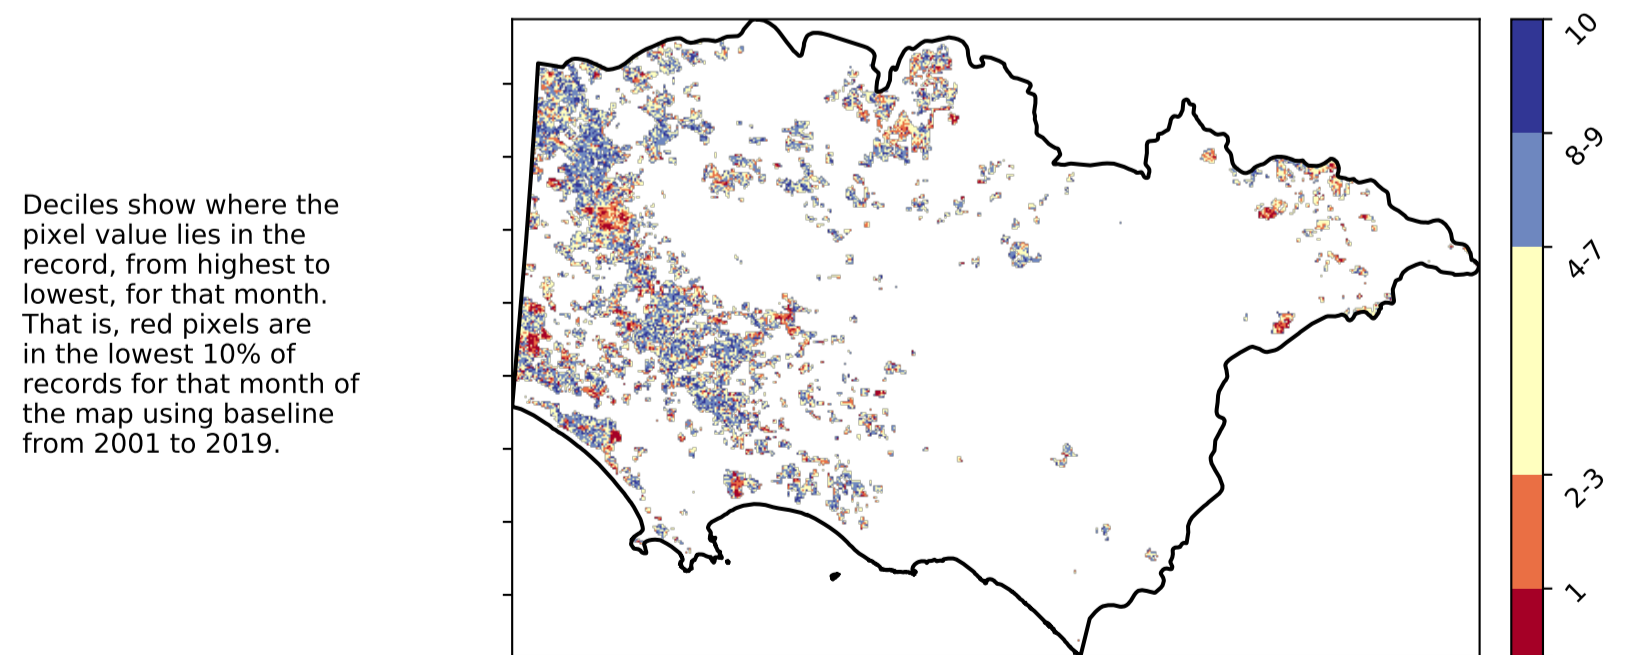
Deciles show where the pixel value lies in the record, from highest to lowest, for that month. That is, red pixels are in the lowest 10% of records for that month of the map using baseline from 2001 to 2019.

10
8-9
4-7
2-3
1